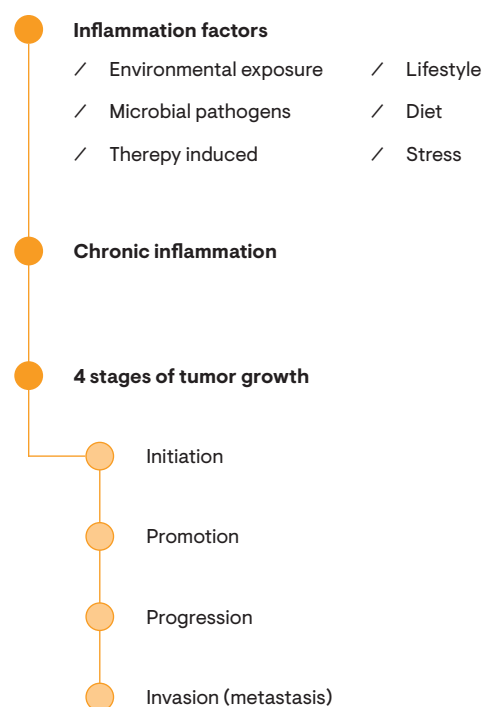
Inflammation factors

/ Environmental exposure
/ Microbial pathogens
/ Therepy induced

/ Lifestyle
/ Diet
/ Stress

Chronic inflammation

4 stages of tumor growth

Initiation

Promotion

Progression

Invasion (metastasis)